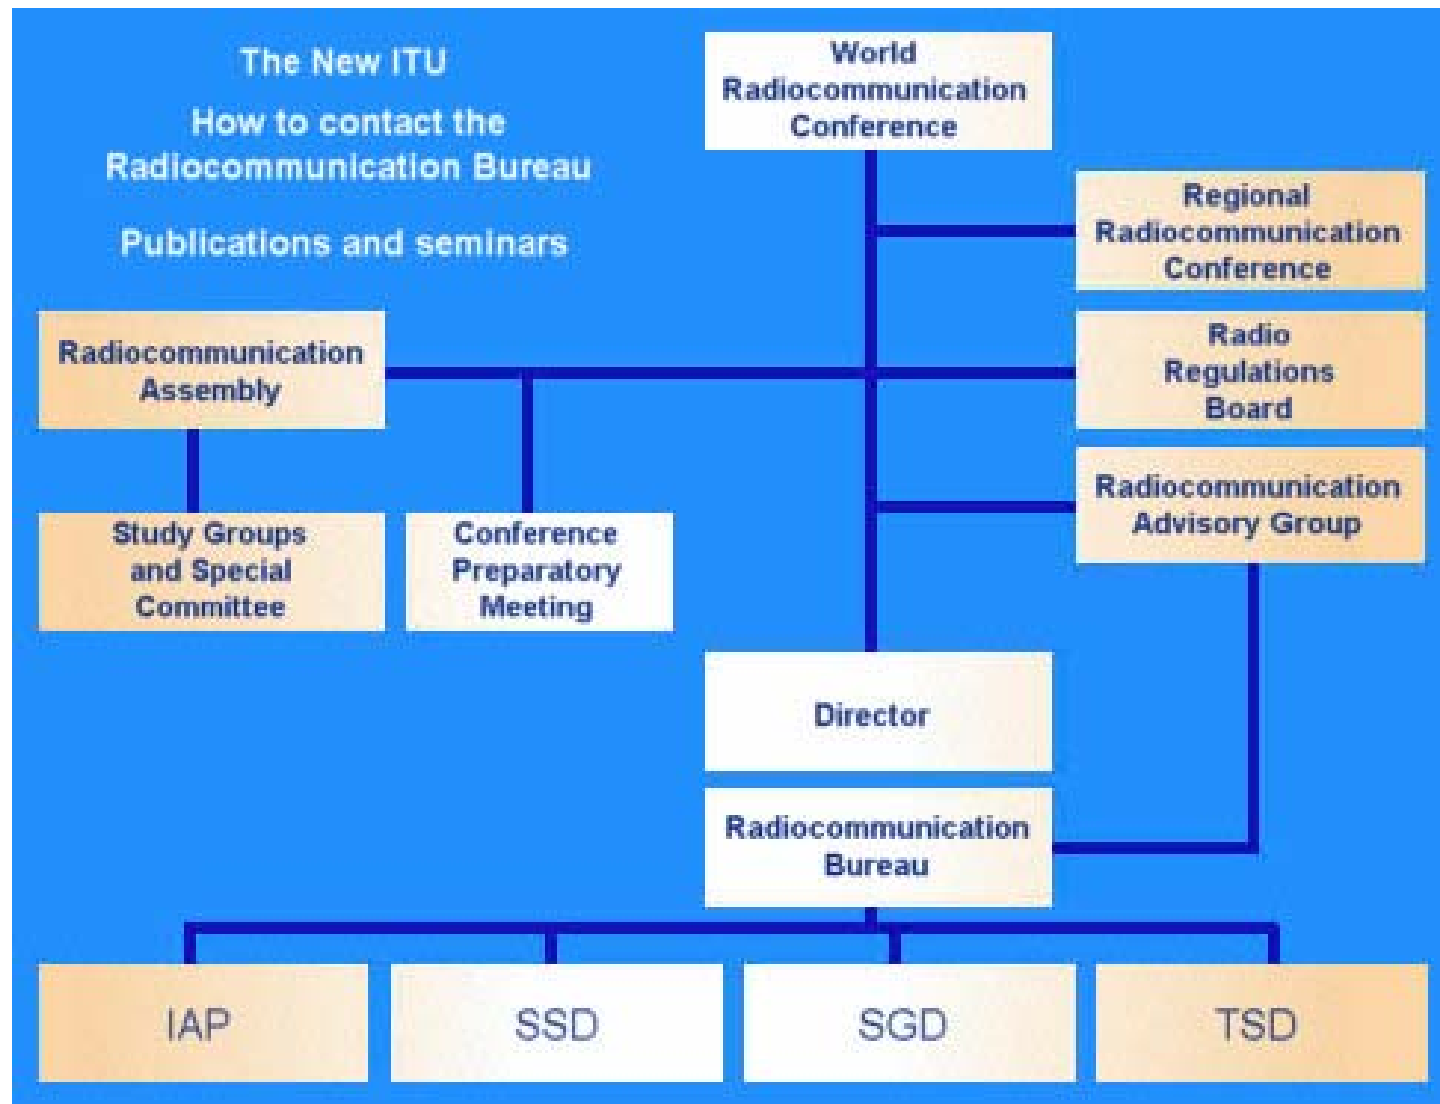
The New ITU

How to contact the Radiocommunication Bureau

Publications and seminars

World Radiocommunication Conference

Regional Radiocommunication Conference

Radiocommunication Assembly

Radio Regulations Board

Radiocommunication Advisory Group

Study Groups and Special Committee

Conference Preparatory Meeting

Director

Radiocommunication Bureau

IAP

SSD

SGD

TSD